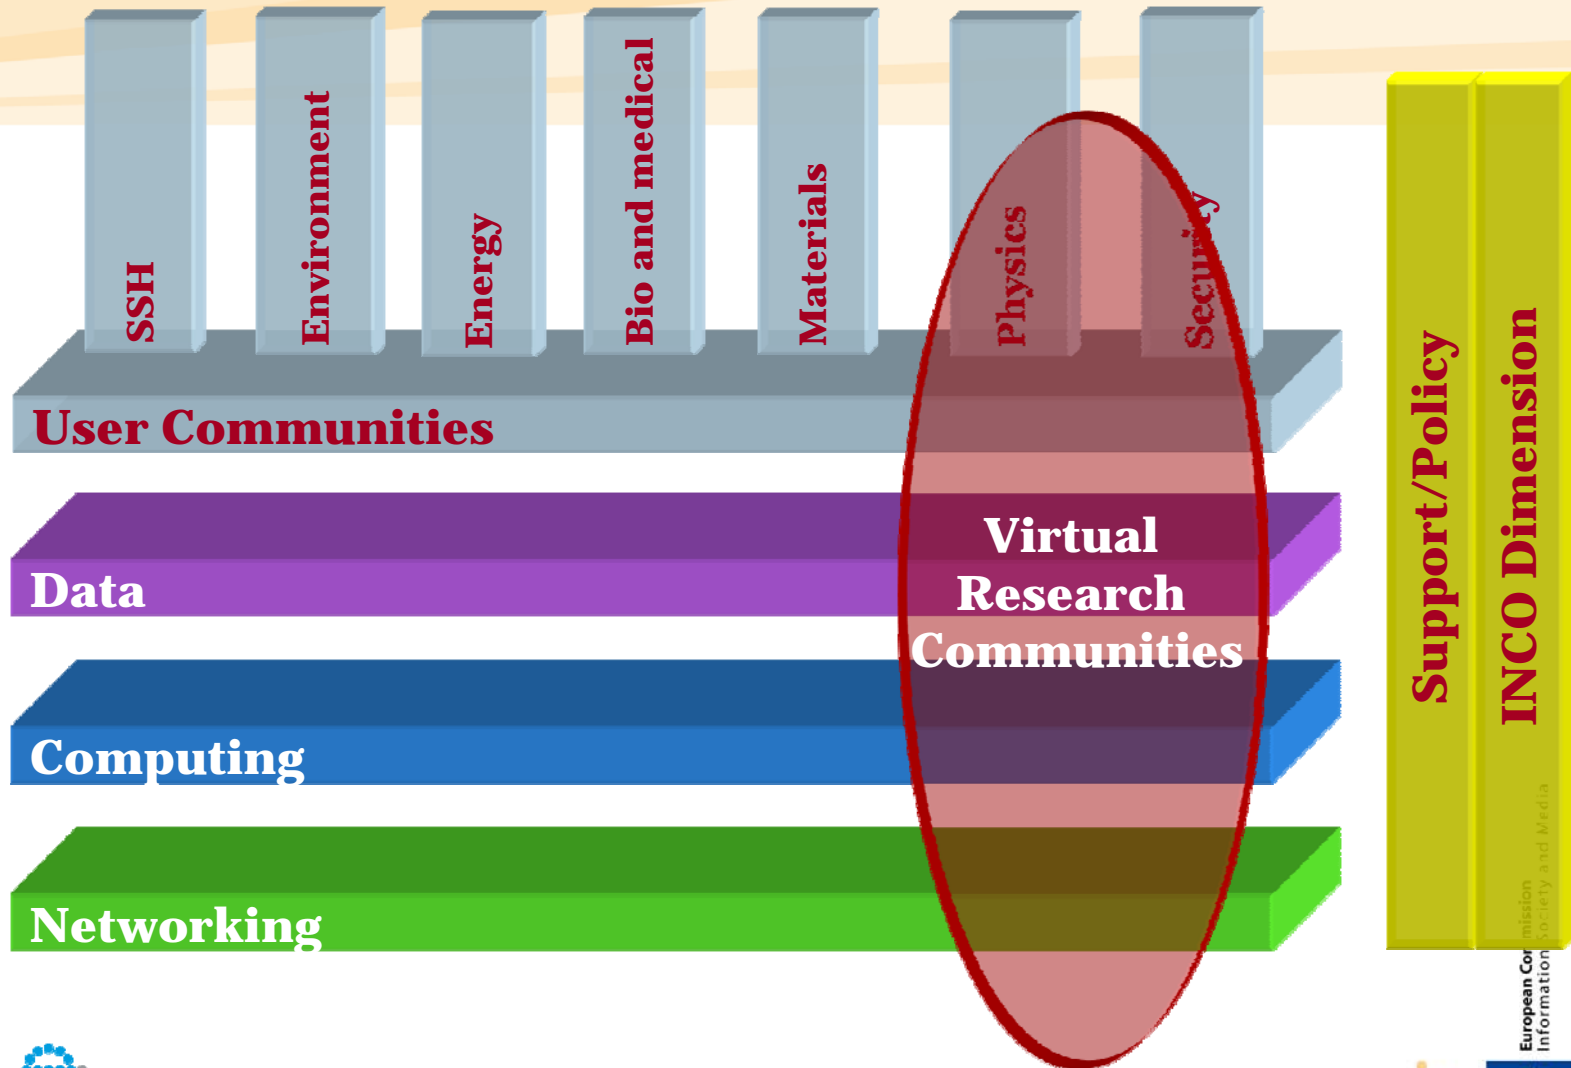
SSH

Environment

Energy

Bio and medical

Materials

Physics

Security

User Communities

Data

Computing

Networking

Virtual Research Communities

Support/Policy

INCO Dimension

European Commission
Information Society and Media